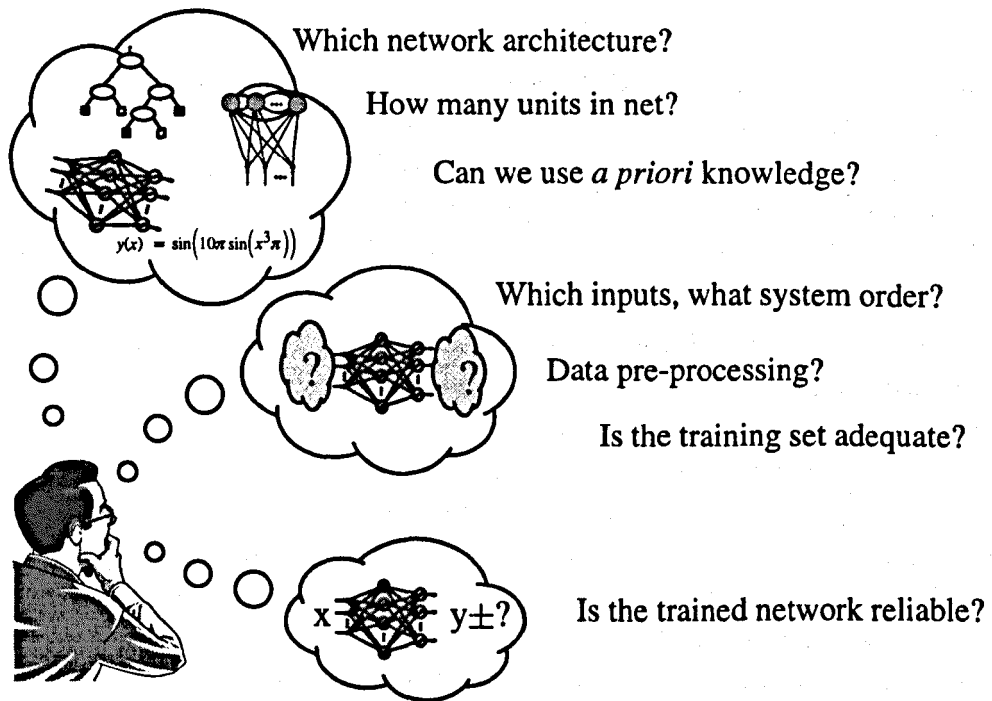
Which network architecture?

How many units in net?

Can we use *a priori* knowledge?

$y(x) = \sin\left(10\pi\sin\left(x^3\pi\right)\right)$

Which inputs, what system order?

?

?

Data pre-processing?

Is the training set adequate?

x

y±?

Is the trained network reliable?